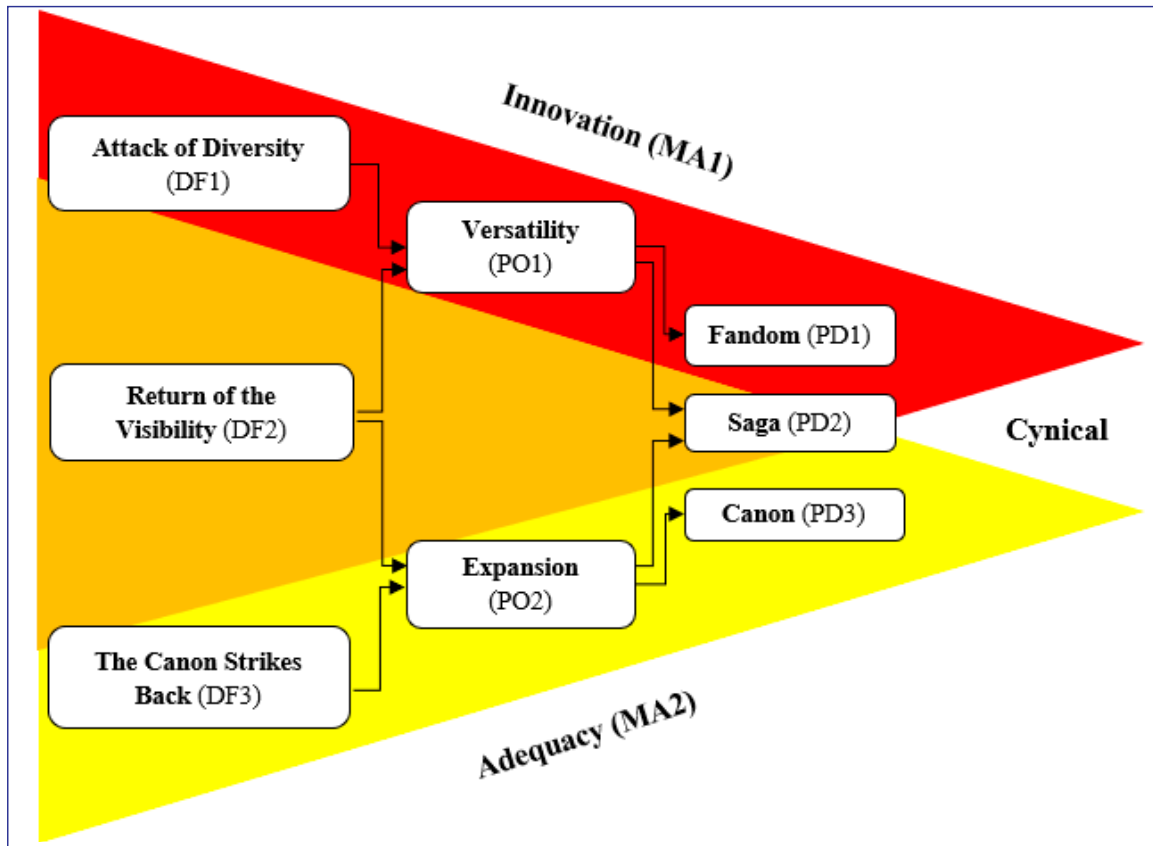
Innovation (MA1)

Attack of Diversity (DF1)

Versatility (PO1)

Fandom (PD1)

Return of the Visibility (DF2)

Saga (PD2)

Cynical

Canon (PD3)

Expansion (PO2)

The Canon Strikes Back (DF3)

Adequacy (MA2)